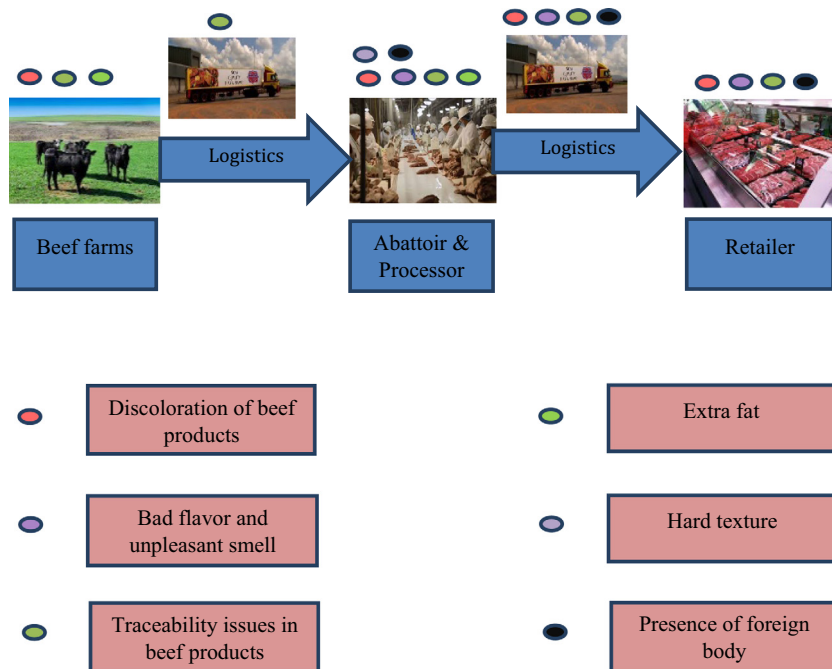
Logistics

Logistics

Beef farms

Abattoir & Processor

Retailer

Discoloration of beef products

Extra fat

Bad flavor and unpleasant smell

Hard texture

Traceability issues in beef products

Presence of foreign body